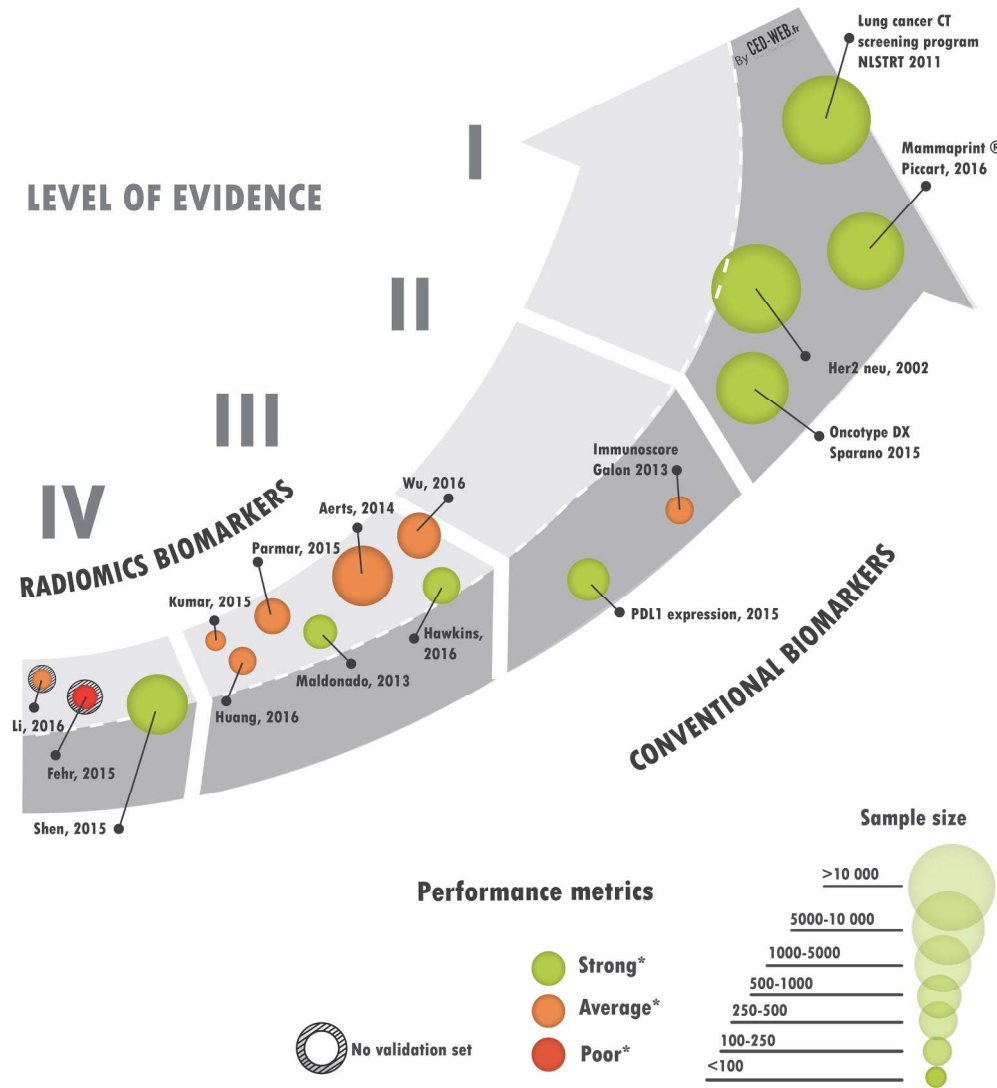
By CED-WEB.fr

Lung cancer CT screening program NLSTRT 2011

Mammaprint ® Piccart, 2016

LEVEL OF EVIDENCE

I

II

III

IV

Her2 neu, 2002

Oncotype DX Sparano 2015

Immunoscore Galon 2013

RADIOMICS BIOMARKERS

Wu, 2016

Aerts, 2014

Parmar, 2015

Kumar, 2015

Hawkins, 2016

Maldonado, 2013

Huang, 2016

PDL1 expression, 2015

CONVENTIONAL BIOMARKERS

Li, 2016

Fehr, 2015

Shen, 2015

Sample size

Performance metrics

>10 000

5000-10 000

1000-5000

500-1000

250-500

100-250

<100

Strong*

Average*

Poor*

No validation set